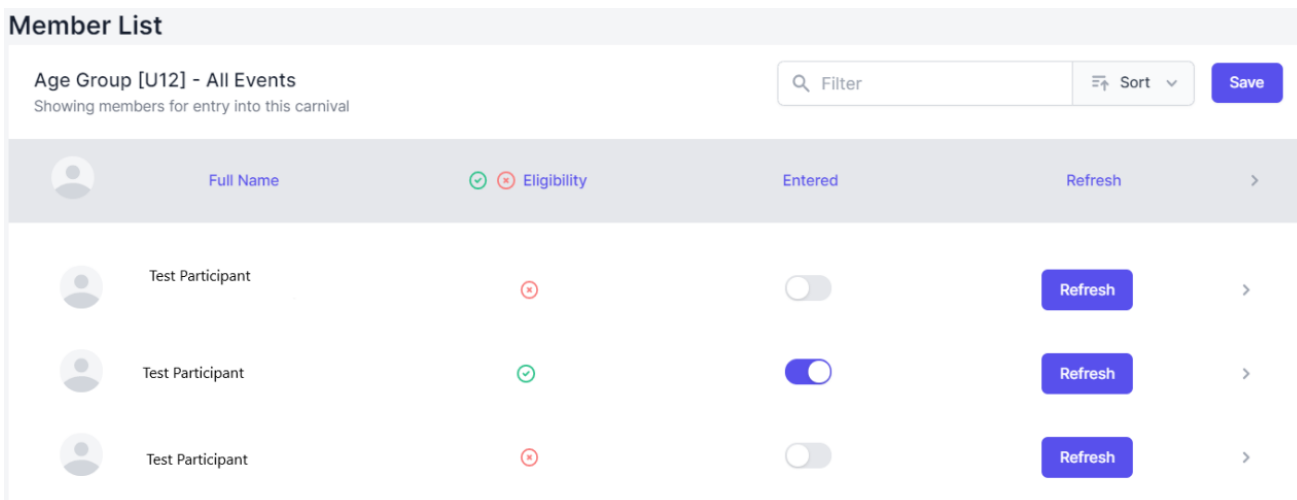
Member List

Age Group [U12] - All Events
Showing members for entry into this carnival

Filter
Sort
Save

| | Full Name | Eligibility | Entered | Refresh | |
|---|---|---|---|---|---|
| | Test Participant | | | Refresh | |
| | Test Participant | | | Refresh | |
| | Test Participant | | | Refresh | |